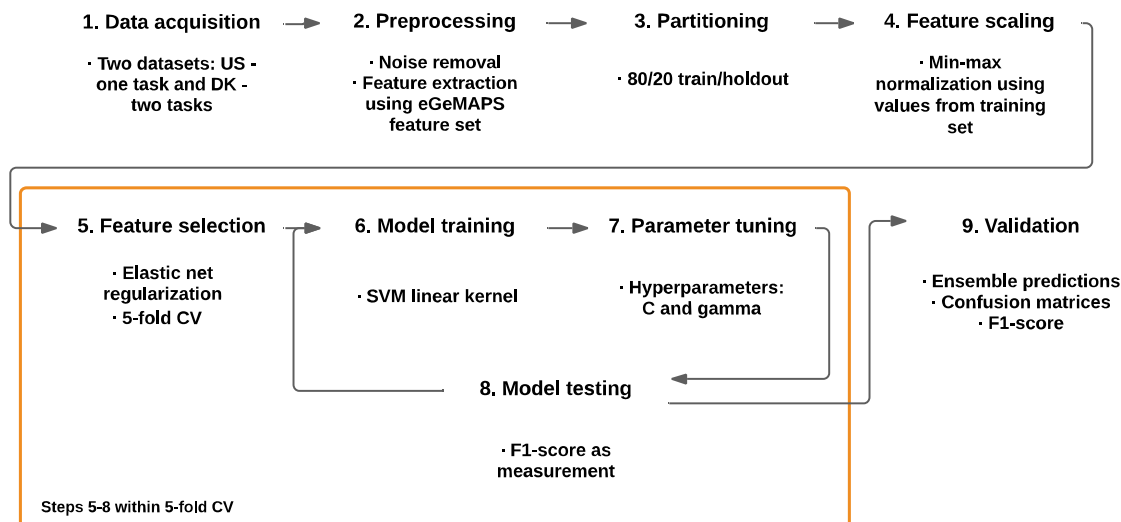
1. Data acquisition

· Two datasets: US - one task and DK - two tasks

2. Preprocessing

· Noise removal
· Feature extraction using eGeMAPS feature set

3. Partitioning

· 80/20 train/holdout

4. Feature scaling

· Min-max normalization using values from training set

5. Feature selection

· Elastic net regularization
· 5-fold CV

6. Model training

· SVM linear kernel

7. Parameter tuning

· Hyperparameters: C and gamma

8. Model testing

· F1-score as measurement

9. Validation

· Ensemble predictions
· Confusion matrices
· F1-score

Steps 5-8 within 5-fold CV